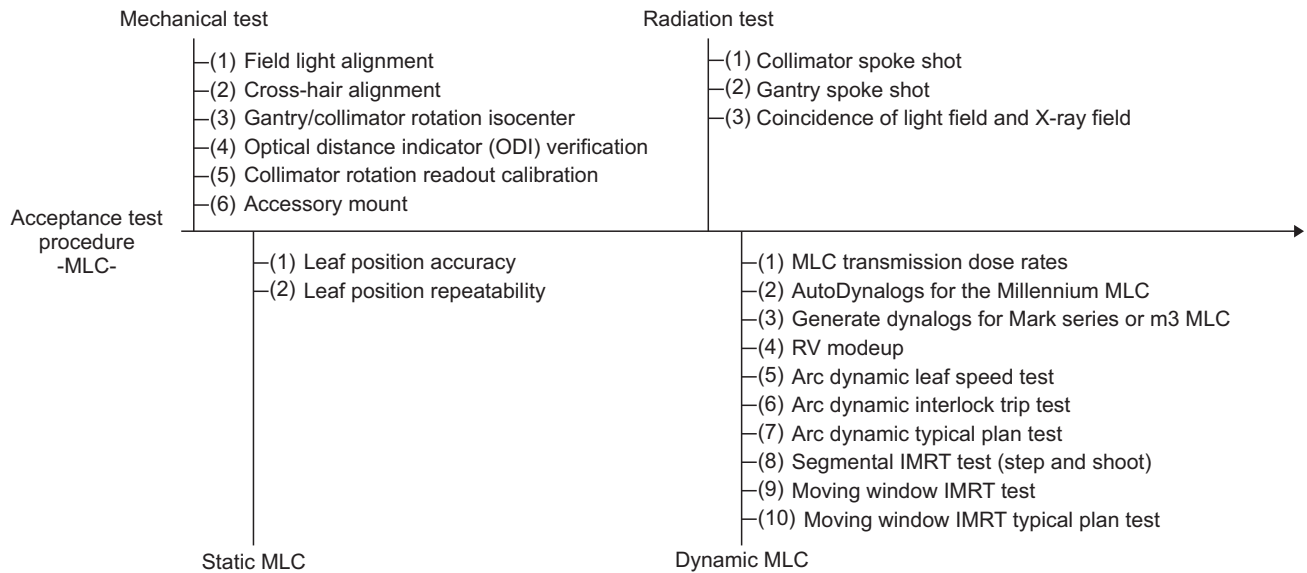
Mechanical test

(1) Field light alignment
(2) Cross-hair alignment
(3) Gantry/collimator rotation isocenter
(4) Optical distance indicator (ODI) verification
(5) Collimator rotation readout calibration
(6) Accessory mount

Radiation test

(1) Collimator spoke shot
(2) Gantry spoke shot
(3) Coincidence of light field and X-ray field

Acceptance test procedure -MLC-

(1) Leaf position accuracy
(2) Leaf position repeatability

Static MLC

(1) MLC transmission dose rates
(2) AutoDynalogs for the Millennium MLC
(3) Generate dynalogs for Mark series or m3 MLC
(4) RV modeup
(5) Arc dynamic leaf speed test
(6) Arc dynamic interlock trip test
(7) Arc dynamic typical plan test
(8) Segmental IMRT test (step and shoot)
(9) Moving window IMRT test
(10) Moving window IMRT typical plan test

Dynamic MLC